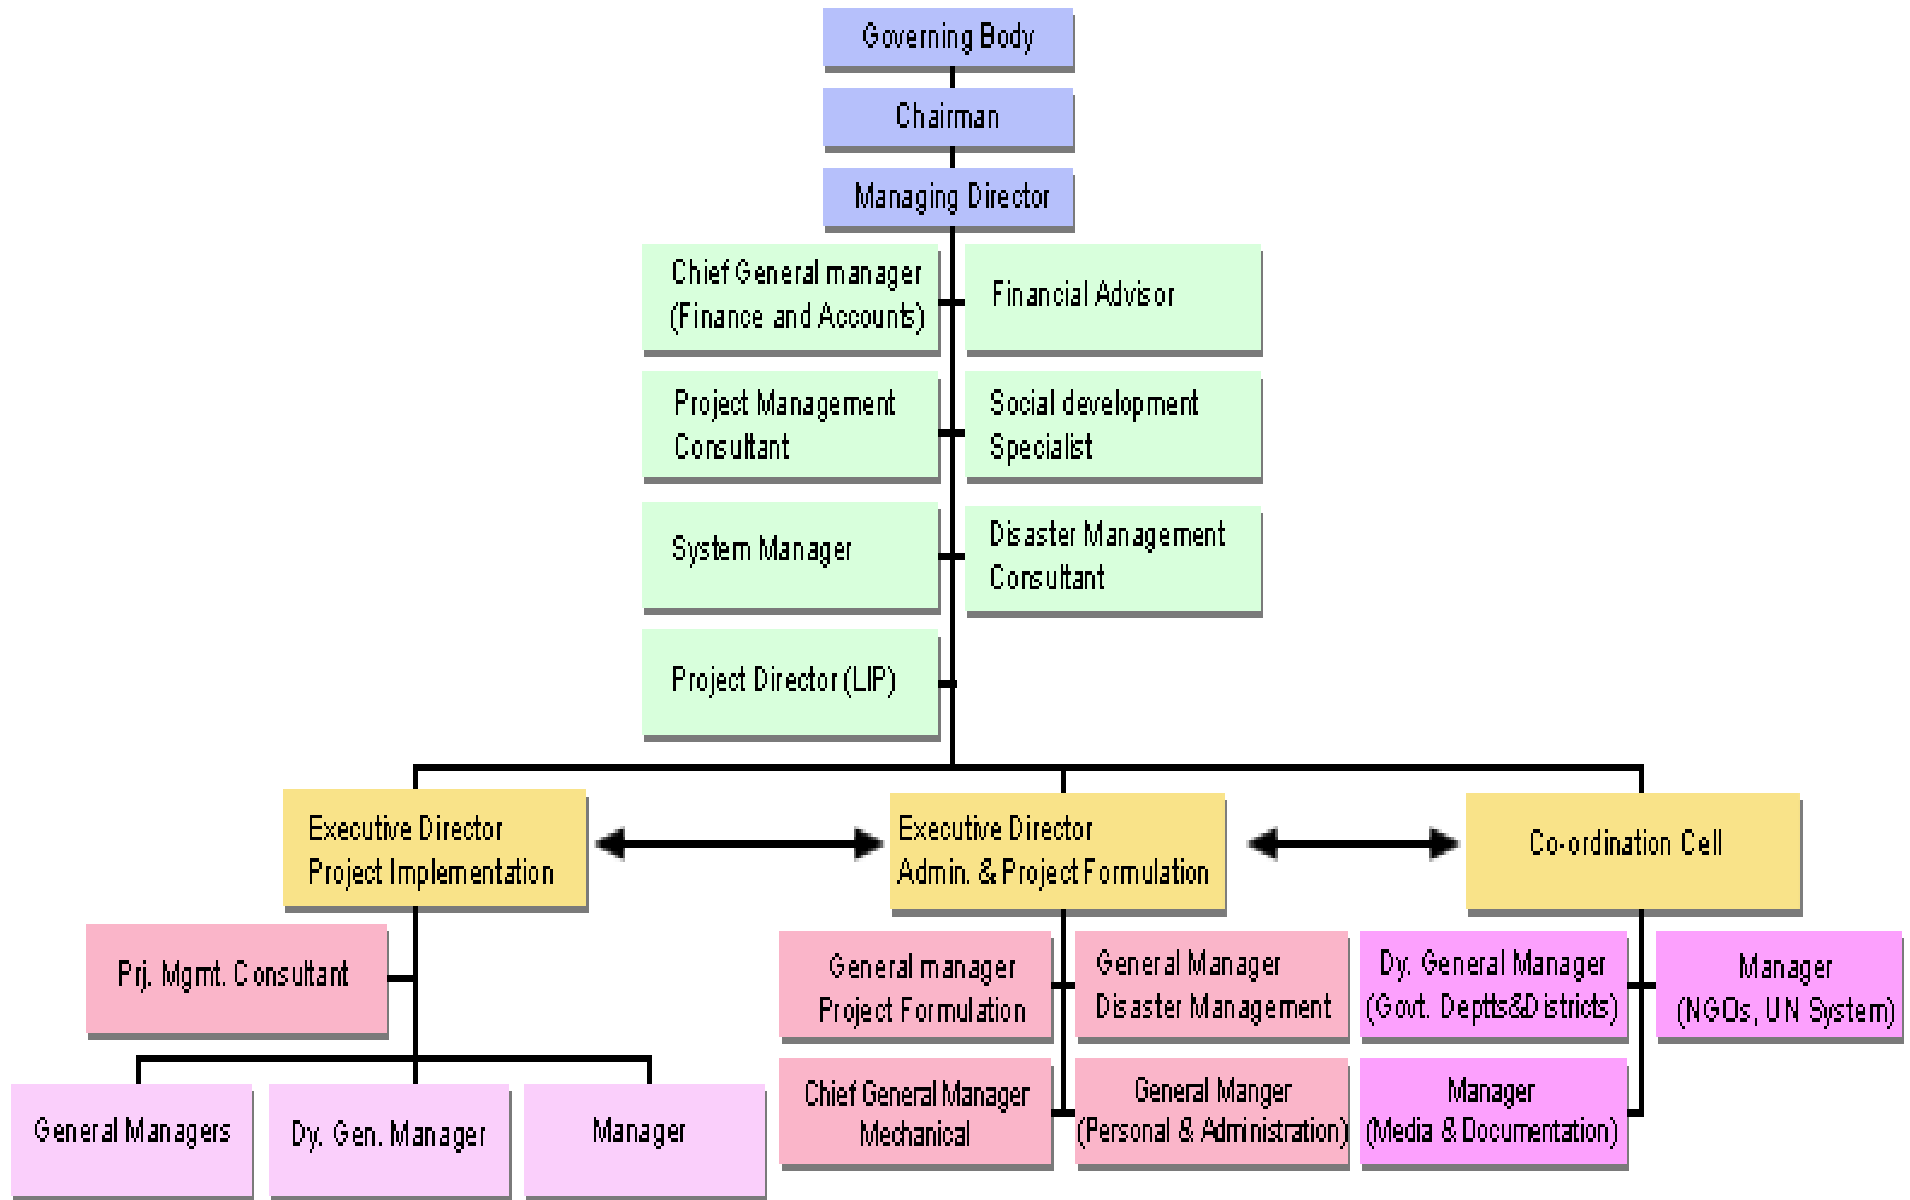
Governing Body

Chairman

Managing Director

Chief General manager (Finance and Accounts)

Financial Advisor

Project Management Consultant

Social development Specialist

System Manager

Disaster Management Consultant

Project Director (LIP)

Executive Director Project Implementation

Executive Director Admin. & Project Formulation

Co-ordination Cell

Prj. Mgmt. Consultant

General Managers

Dy. Gen. Manager

Manager

General manager Project Formulation

General Manager Disaster Management

Chief General Manager Mechanical

General Manger (Personal & Administration)

Dy. General Manager (Govt. Deptts&Districts)

Manager (NGOs, UN System)

Manager (Media & Documentation)